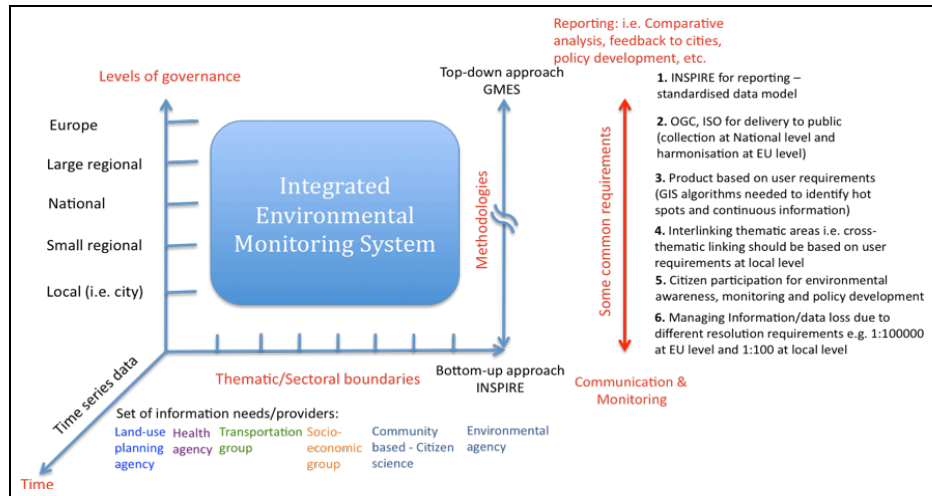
Reporting: i.e. Comparative analysis, feedback to cities, policy development, etc.

Levels of governance

Europe

Large regional

National

Small regional

Local (i.e. city)

Integrated Environmental Monitoring System

Top-down approach GMES

Methodologies

Bottom-up approach INSPIRE

Thematic/Sectoral boundaries

Time series data

Time

Set of information needs/providers:

Land-use planning agency

Health agency

Transportation group

Socio-economic group

Community based - Citizen science

Environmental agency

Some common requirements

1. INSPIRE for reporting – standardised data model

2. OGC, ISO for delivery to public (collection at National level and harmonisation at EU level)

3. Product based on user requirements (GIS algorithms needed to identify hot spots and continuous information)

4. Interlinking thematic areas i.e. cross-thematic linking should be based on user requirements at local level

5. Citizen participation for environmental awareness, monitoring and policy development

6. Managing Information/data loss due to different resolution requirements e.g. 1:100000 at EU level and 1:100 at local level

Communication & Monitoring